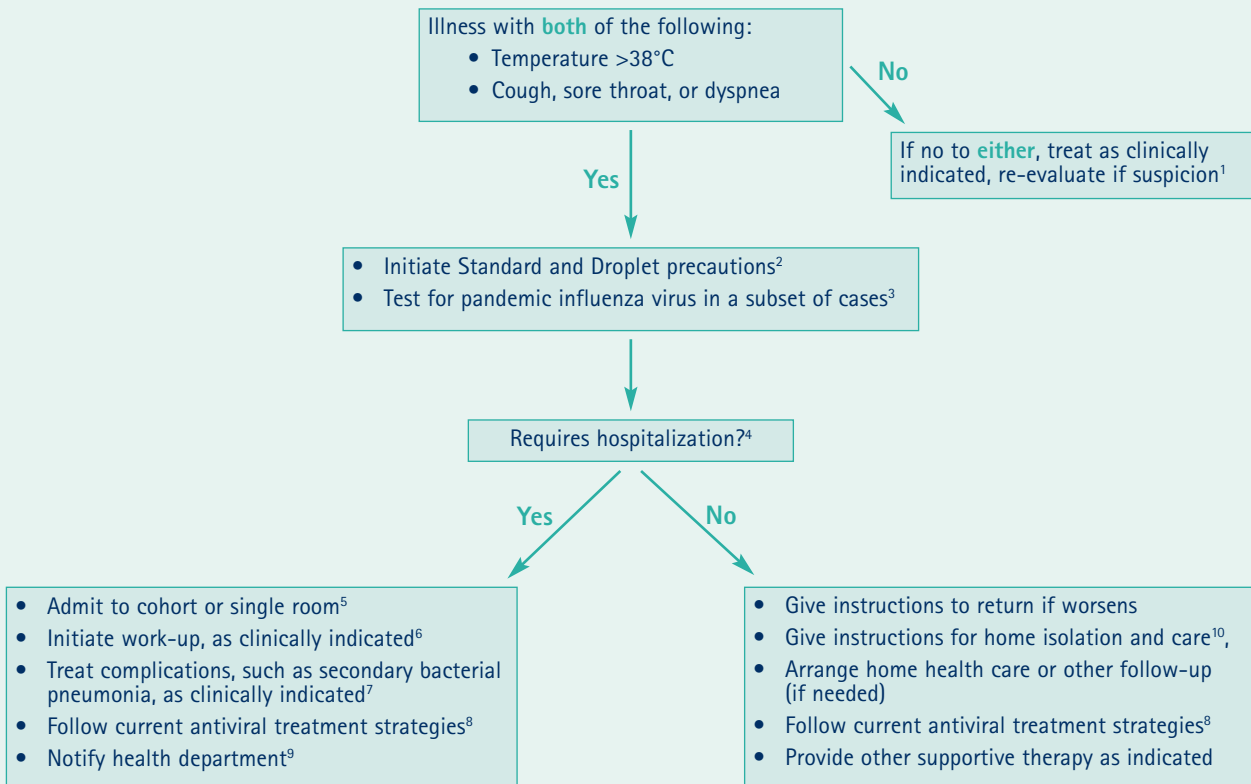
Illness with both of the following:
• Temperature >38°C
• Cough, sore throat, or dyspnea

No

If no to either, treat as clinically indicated, re-evaluate if suspicion$^1$

Yes

• Initiate Standard and Droplet precautions$^2$
• Test for pandemic influenza virus in a subset of cases$^3$

Requires hospitalization?$^4$

Yes

No

• Admit to cohort or single room$^5$
• Initiate work-up, as clinically indicated$^6$
• Treat complications, such as secondary bacterial pneumonia, as clinically indicated$^7$
• Follow current antiviral treatment strategies$^8$
• Notify health department$^9$

• Give instructions to return if worsens
• Give instructions for home isolation and care$^{10}$,
• Arrange home health care or other follow-up (if needed)
• Follow current antiviral treatment strategies$^8$
• Provide other supportive therapy as indicated